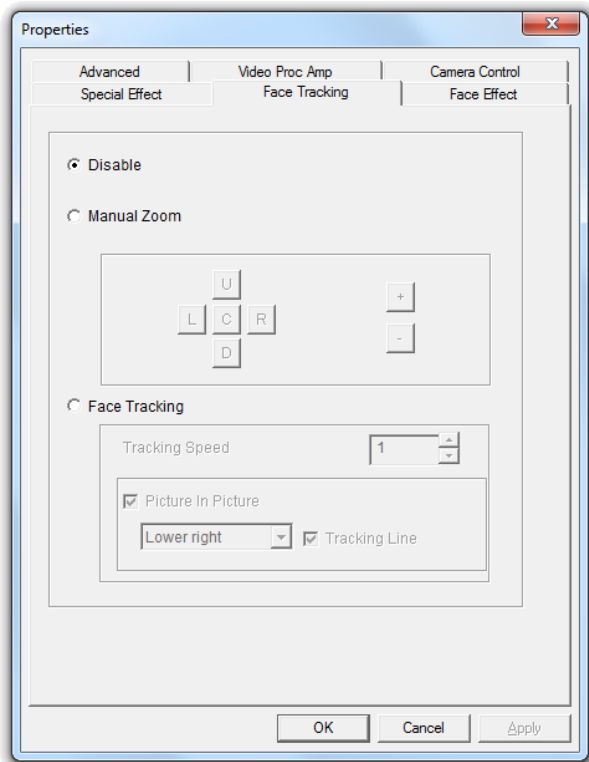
Properties

Advanced | Video Proc Amp | Camera Control
Special Effect | Face Tracking | Face Effect

Disable

Manual Zoom

U
L C R
D

+
-

Face Tracking

Tracking Speed 1

Picture In Picture

Lower right

Tracking Line

OK Cancel Apply